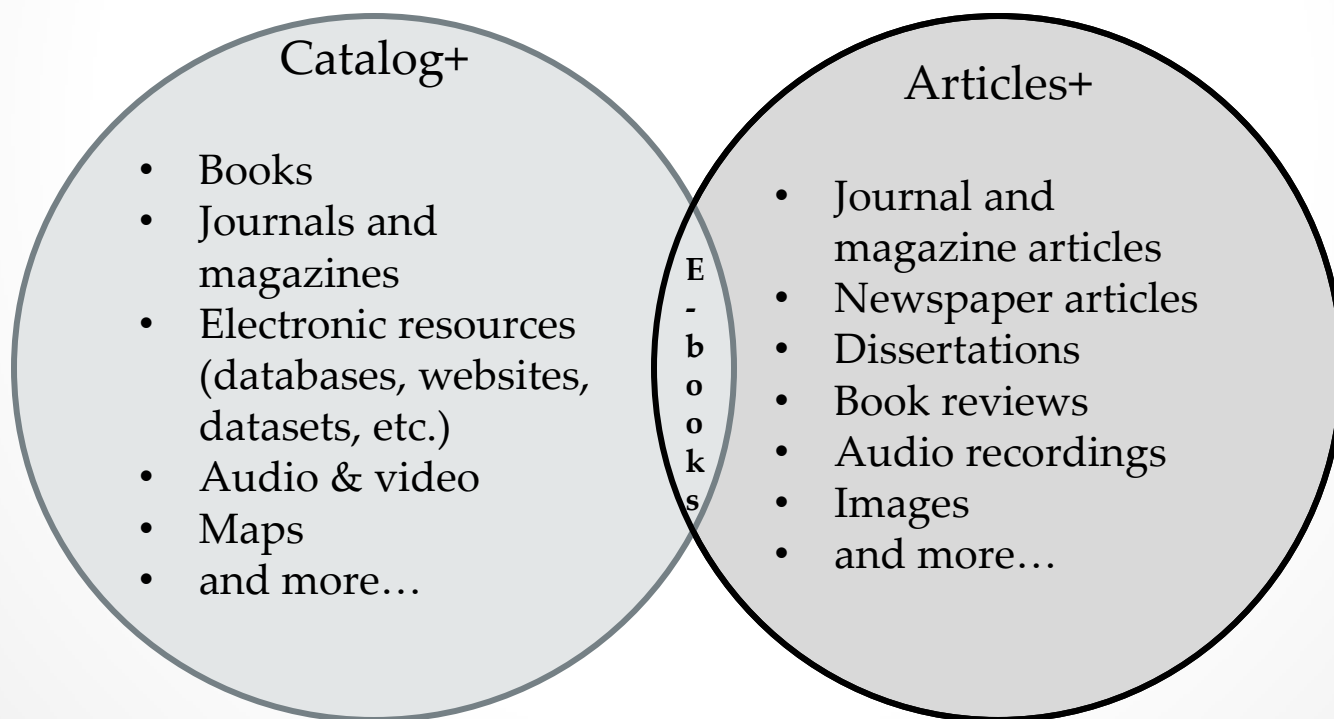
Catalog+

- Books
- Journals and magazines
- Electronic resources (databases, websites, datasets, etc.)
- Audio & video
- Maps
- and more…

E-books

Articles+

- Journal and magazine articles
- Newspaper articles
- Dissertations
- Book reviews
- Audio recordings
- Images
- and more…